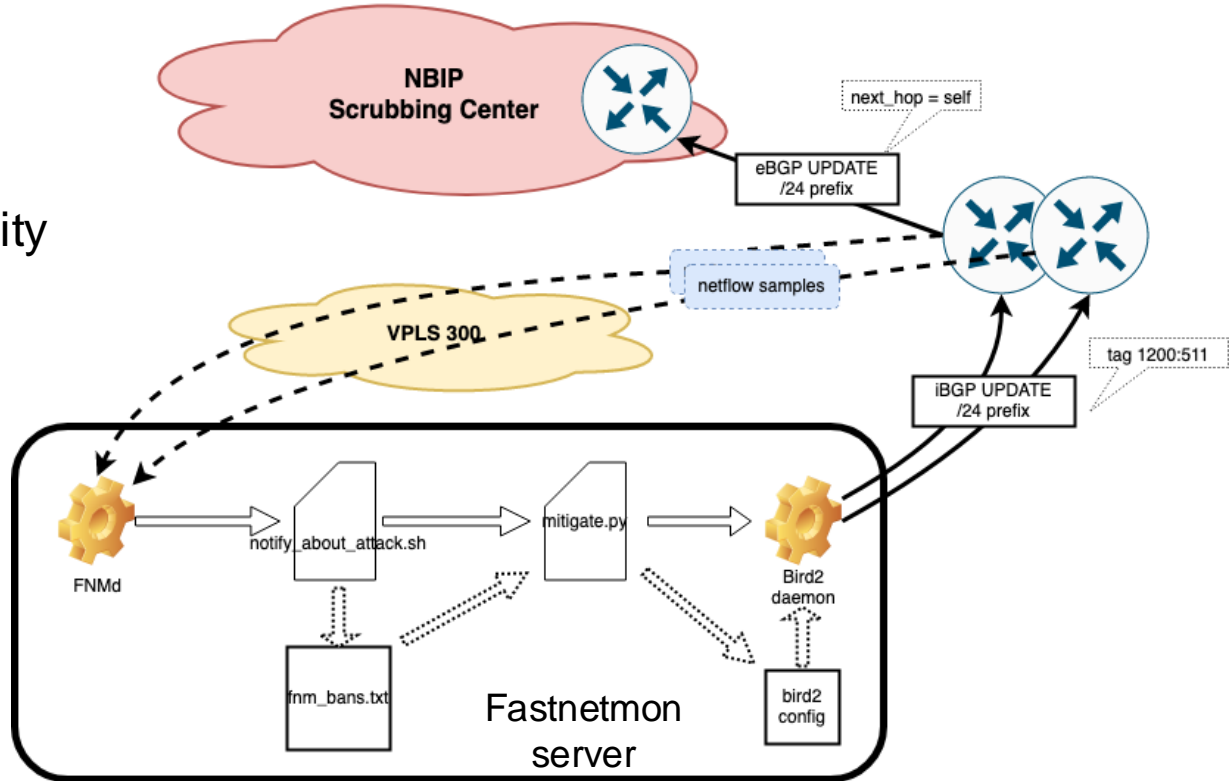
NBIP
Scrubbing Center

next_hop = self

eBGP UPDATE
/24 prefix

ity

netflow samples

VPLS 300

tag 1200:511

iBGP UPDATE
/24 prefix

FNMd

notify_about_attack.sh

mitigate.py

Bird2
daemon

fnm_bans.txt

Fastnetmon
server

bird2
config